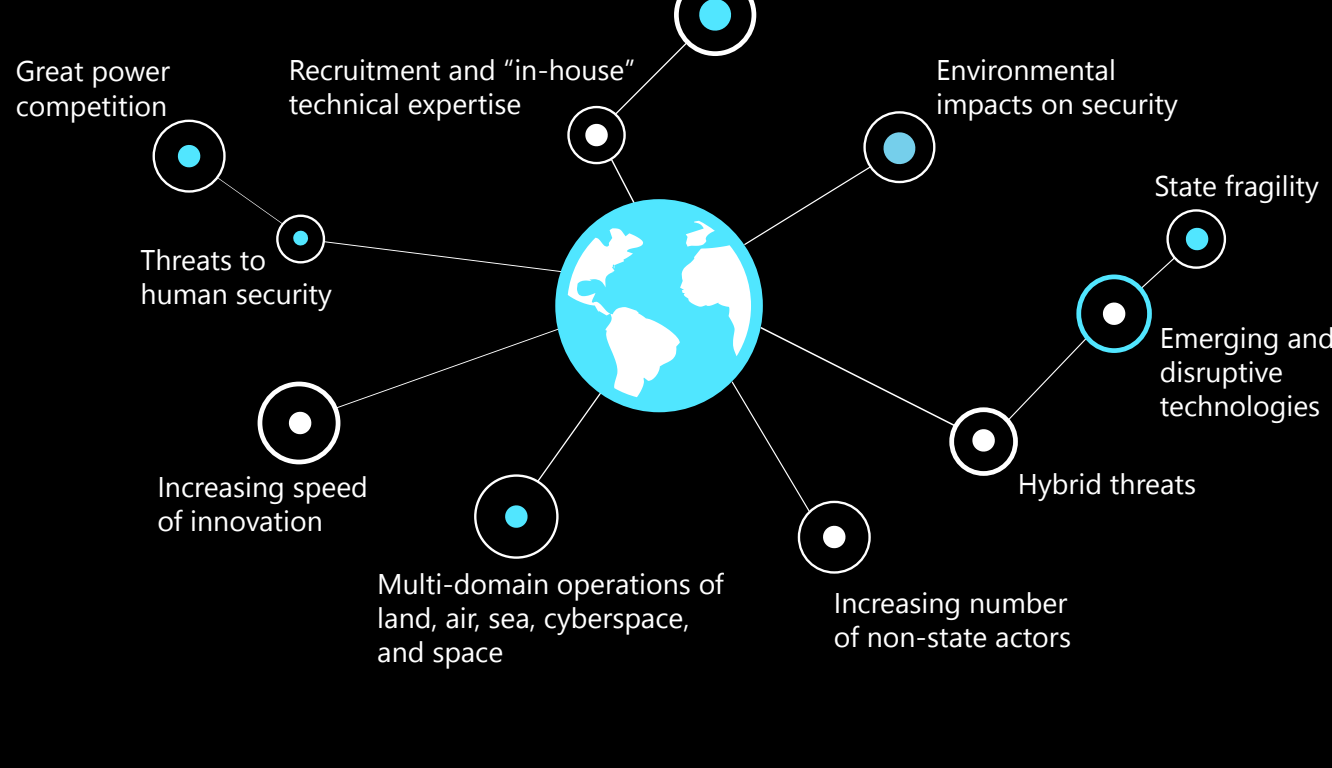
Great power competition

Recruitment and “in-house” technical expertise

Environmental impacts on security

State fragility

Threats to human security

Emerging and disruptive technologies

Increasing speed of innovation

Hybrid threats

Multi-domain operations of land, air, sea, cyberspace, and space

Increasing number of non-state actors